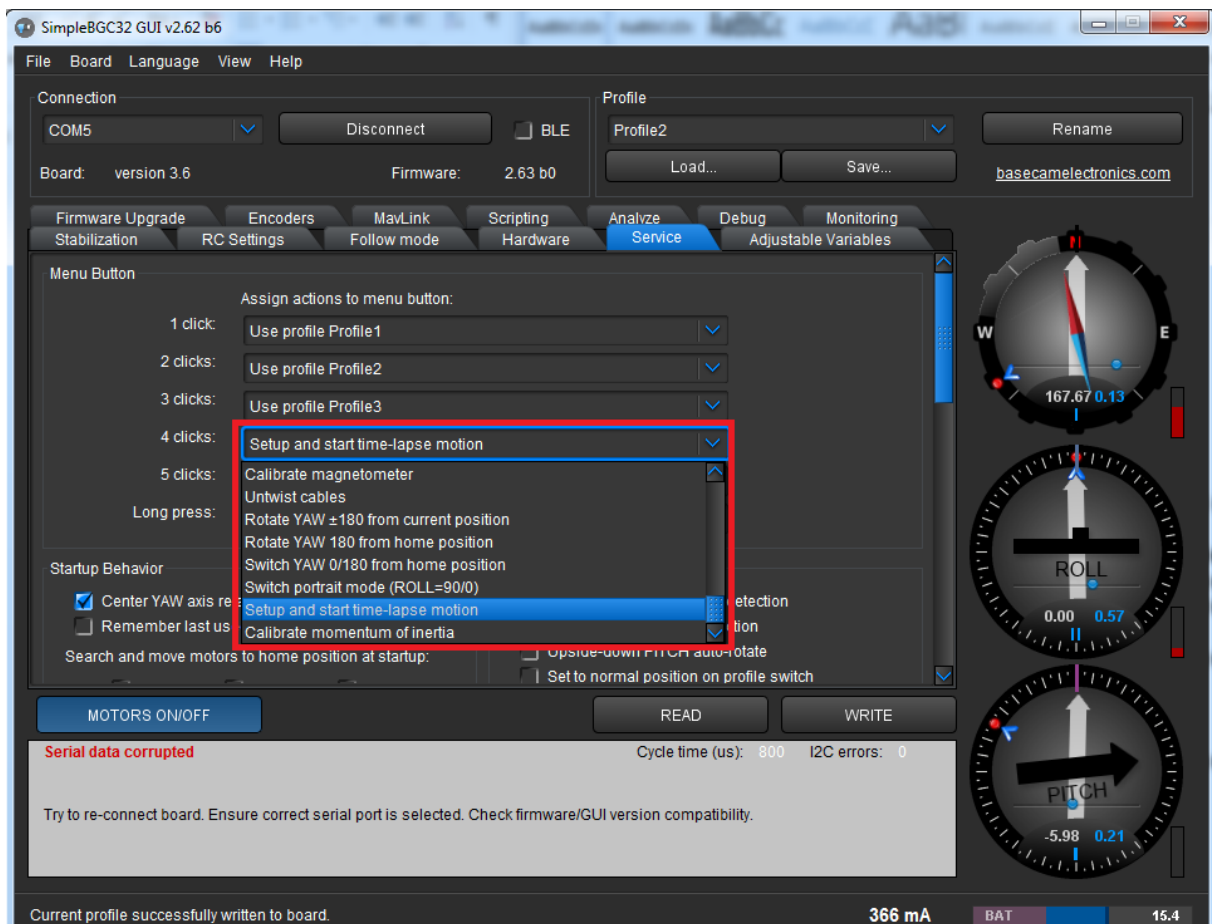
SimpleBGC32 GUI v2.62 b6

File Board Language View Help

Connection
COM5
Disconnect
BLE
Board: version 3.6
Firmware: 2.63 b0

Profile
Profile2
Load...
Save...
Rename
basecamelectronics.com

Firmware Upgrade | Encoders | MavLink | Scripting | Analyze | Debug | Monitoring
Stabilization | RC Settings | Follow mode | Hardware | Service | Adjustable Variables

Menu Button
Assign actions to menu button:
1 click: Use profile Profile1
2 clicks: Use profile Profile2
3 clicks: Use profile Profile3
4 clicks: Setup and start time-lapse motion
5 clicks:
Long press:

Calibrate magnetometer
Untwist cables
Rotate YAW ±180 from current position
Rotate YAW 180 from home position
Switch YAW 0/180 from home position
Switch portrait mode (ROLL=90/0)
Setup and start time-lapse motion
Calibrate momentum of inertia

Startup Behavior
Center YAW axis re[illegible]
Remember last us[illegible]
Search and move motors to home position at startup:
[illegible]etection
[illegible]tion
Upside-down PITCH auto-rotate
Set to normal position on profile switch

W
E
167.67 0.13
ROLL
0.00 0.57
PITCH
-5.98 0.21

MOTORS ON/OFF
READ
WRITE

Serial data corrupted
Cycle time (us): 800
I2C errors: 0

Try to re-connect board. Ensure correct serial port is selected. Check firmware/GUI version compatibility.

Current profile successfully written to board.
366 mA
BAT
15.4